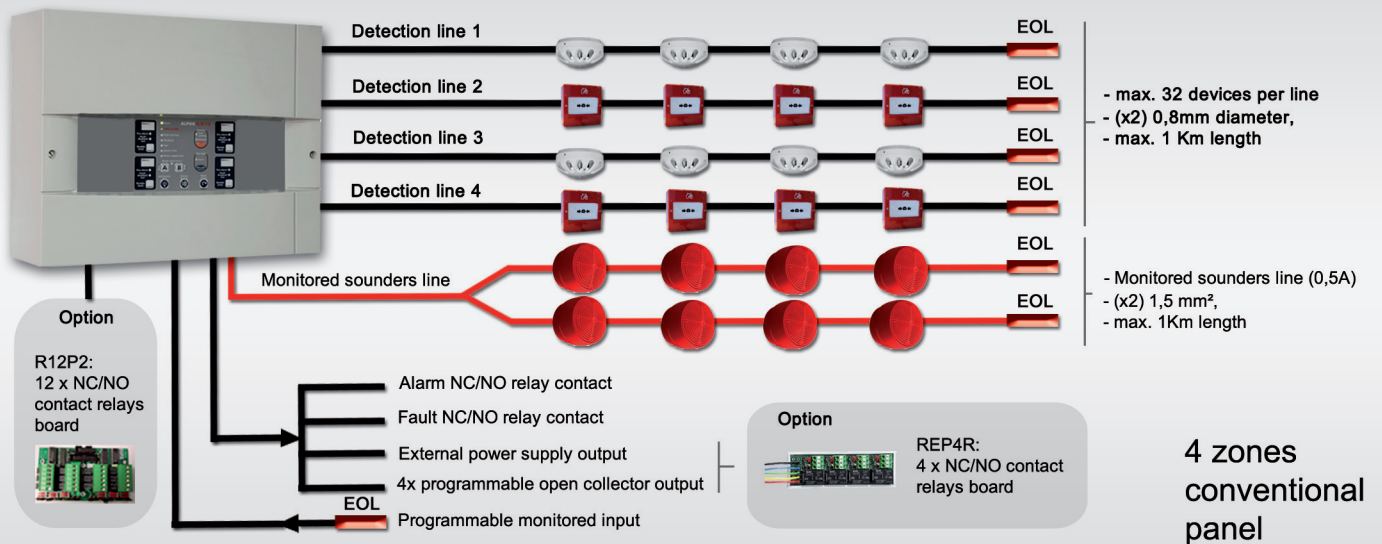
Detection line 1

EOL

Detection line 2

EOL

Detection line 3

EOL

Detection line 4

EOL

- max. 32 devices per line
- (x2) 0,8mm diameter,
- max. 1 Km length

Monitored sounders line

EOL

EOL

- Monitored sounders line (0,5A)
- (x2) 1,5 mm²,
- max. 1Km length

Option

R12P2:
12 x NC/NO contact relays board

Alarm NC/NO relay contact

Fault NC/NO relay contact

External power supply output

4x programmable open collector output

EOL

Programmable monitored input

Option

REP4R:
4 x NC/NO contact relays board

4 zones conventional panel